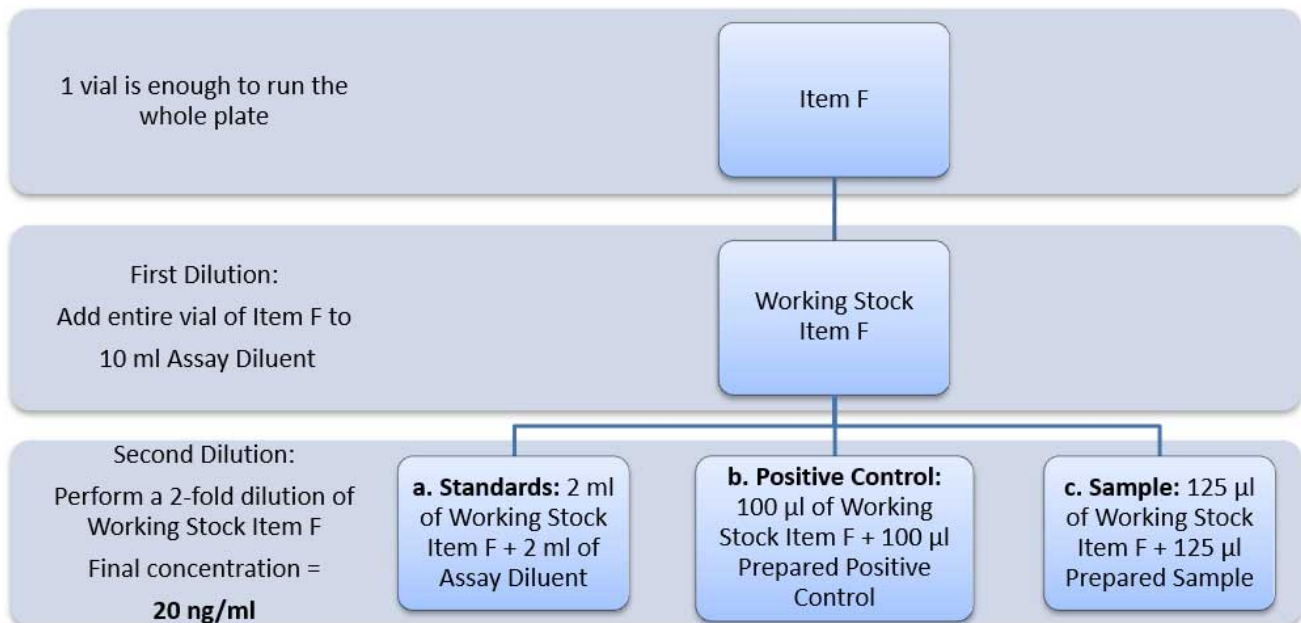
1 vial is enough to run the whole plate

Item F

First Dilution:

Add entire vial of Item F to 10 ml Assay Diluent

Working Stock Item F

Second Dilution:

Perform a 2-fold dilution of Working Stock Item F

Final concentration =

**20 ng/ml**

**a. Standards:** 2 ml of Working Stock Item F + 2 ml of Assay Diluent

**b. Positive Control:** 100 µl of Working Stock Item F + 100 µl Prepared Positive Control

**c. Sample:** 125 µl of Working Stock Item F + 125 µl Prepared Sample